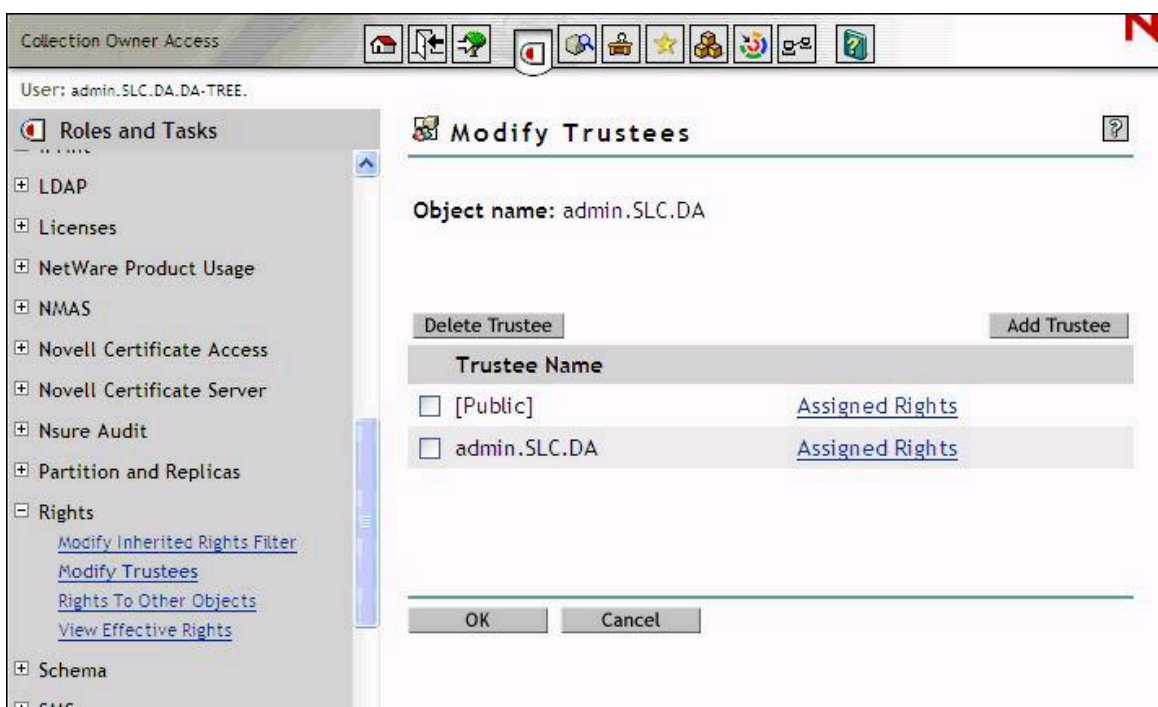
Collection Owner Access

User: admin.SLC.DA.DA-TREE.

Roles and Tasks

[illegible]

LDAP

Licenses

NetWare Product Usage

NMAS

Novell Certificate Access

Novell Certificate Server

Nsure Audit

Partition and Replicas

Rights

Modify Inherited Rights Filter

Modify Trustees

Rights To Other Objects

View Effective Rights

Schema

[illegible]

Modify Trustees

Object name: admin.SLC.DA

Delete Trustee

Add Trustee

| Trustee Name | |
|---|---|
| [Public] | Assigned Rights |
| admin.SLC.DA | Assigned Rights |

OK

Cancel